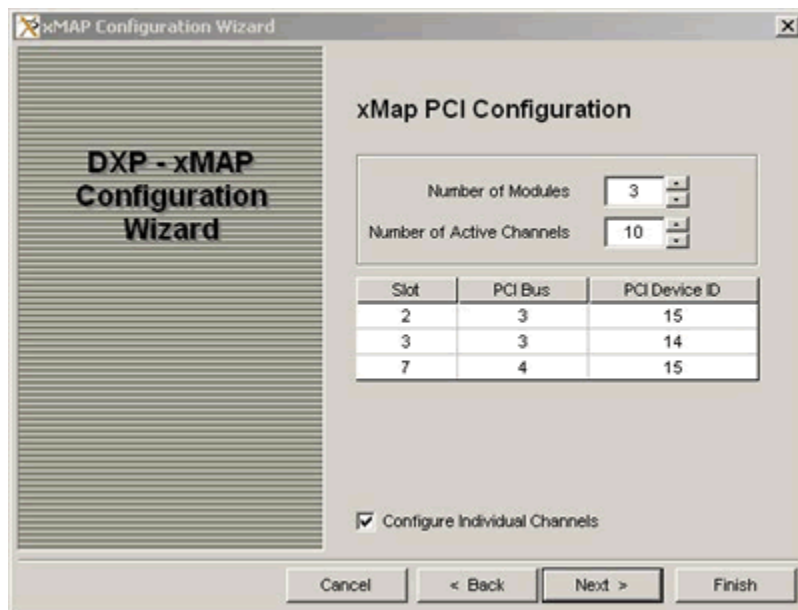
xMAP Configuration Wizard

×

DXP - xMAP Configuration Wizard

xMap PCI Configuration

Number of Modules 3

Number of Active Channels 10

| Slot | PCI Bus | PCI Device ID |
|---|---|---|
| 2 | 3 | 15 |
| 3 | 3 | 14 |
| 7 | 4 | 15 |

Configure Individual Channels

Cancel

< Back

Next >

Finish